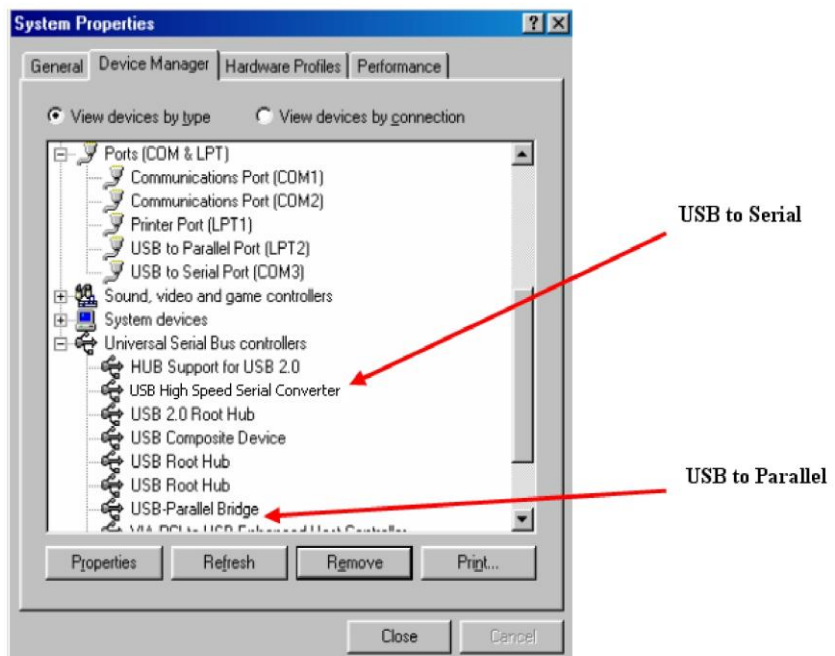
System Properties

General | Device Manager | Hardware Profiles | Performance

View devices by type
View devices by connection

Ports (COM & LPT)
Communications Port (COM1)
Communications Port (COM2)
Printer Port (LPT1)
USB to Parallel Port (LPT2)
USB to Serial Port (COM3)
Sound, video and game controllers
System devices
Universal Serial Bus controllers
HUB Support for USB 2.0
USB High Speed Serial Converter
USB 2.0 Root Hub
USB Composite Device
USB Root Hub
USB Root Hub
USB-Parallel Bridge
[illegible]

USB to Serial

USB to Parallel

Properties | Refresh | Remove | Print...

Close | Cancel